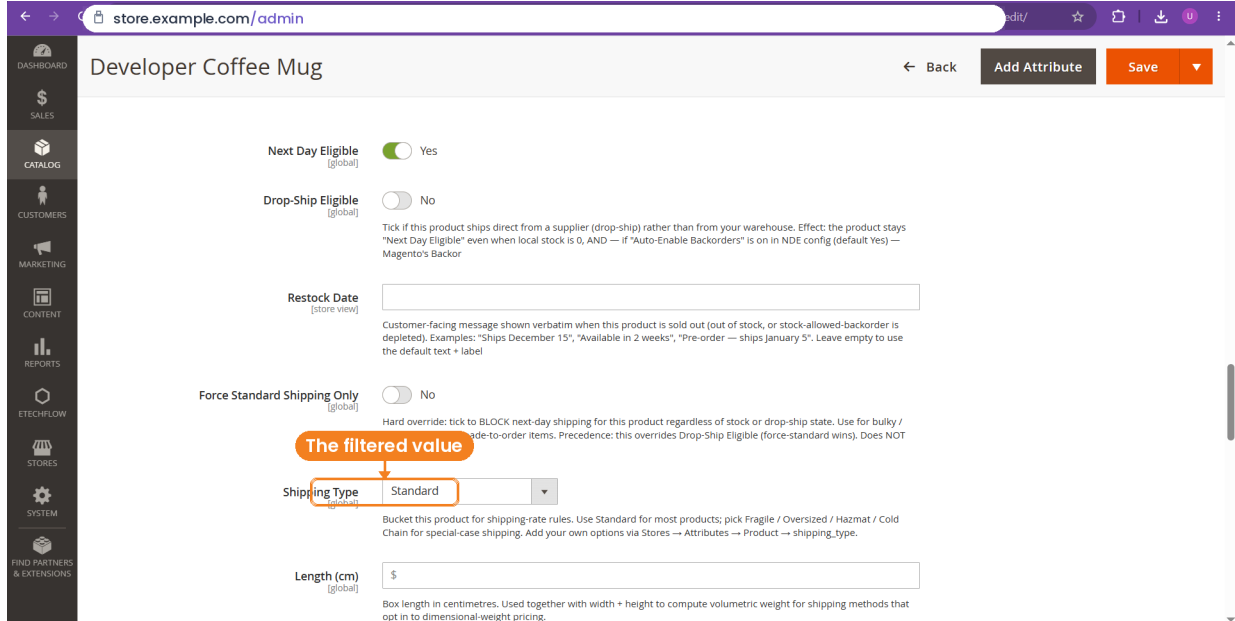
store.example.com/admin
edit/
U

DASHBOARD
SALES
CATALOG
CUSTOMERS
MARKETING
CONTENT
REPORTS
ETECHFLOW
STORES
SYSTEM
FIND PARTNERS & EXTENSIONS

Developer Coffee Mug

← Back
Add Attribute
Save

Next Day Eligible
[global]
Yes

Drop-Ship Eligible
[global]
No

Tick if this product ships direct from a supplier (drop-ship) rather than from your warehouse. Effect: the product stays "Next Day Eligible" even when local stock is 0, AND — if "Auto-Enable Backorders" is on in NDE config (default Yes) — Magento's Backor

Restock Date
[store view]

Customer-facing message shown verbatim when this product is sold out (out of stock, or stock-allowed-backorder is depleted). Examples: "Ships December 15", "Available in 2 weeks", "Pre-order — ships January 5". Leave empty to use the default text + label

Force Standard Shipping Only
[global]
No

Hard override: tick to BLOCK next-day shipping for this product regardless of stock or drop-ship state. Use for bulky / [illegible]ade-to-order items. Precedence: this overrides Drop-Ship Eligible (force-standard wins). Does NOT

The filtered value

Shipping Type
[global]
Standard

Bucket this product for shipping-rate rules. Use Standard for most products; pick Fragile / Oversized / Hazmat / Cold Chain for special-case shipping. Add your own options via Stores → Attributes → Product → shipping_type.

Length (cm)
[global]
$

Box length in centimetres. Used together with width + height to compute volumetric weight for shipping methods that opt in to dimensional-weight pricing.